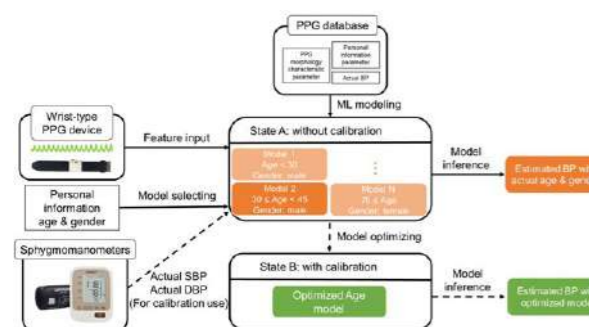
PPG database

PPG morphology characteristic parameter

Personal information parameter

Actual BP

ML modeling

Wrist-type PPG device

Feature input

State A: without calibration

Model 1
Age < 30
Gender: male

⋮

Model 2
30 ≤ Age < 45
Gender: male

Model N
75 ≤ Age
Gender: female

Model inference

Estimated BP w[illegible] actual age & gende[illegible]

Personal information age & gender

Model selecting

Sphygmomanometers

Actual SBP
Actual DBP
(For calibration use)

Model optimizing

State B: with calibration

Optimized Age model

Model inference

Estimated BP w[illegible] optimized mode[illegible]